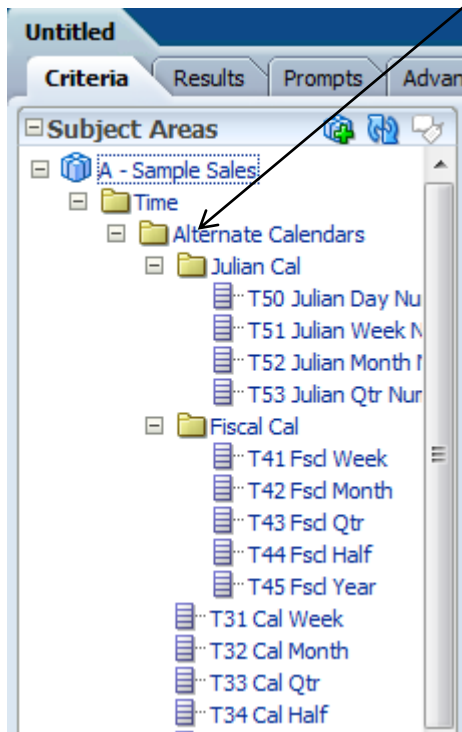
Untitled

Criteria Results Prompts Advan

Subject Areas

A - Sample Sales
Time
Alternate Calendars
Julian Cal
T50 Julian Day Nu
T51 Julian Week N
T52 Julian Month N
T53 Julian Qtr Nur
Fiscal Cal
T41 Fscl Week
T42 Fscl Month
T43 Fscl Qtr
T44 Fscl Half
T45 Fscl Year
T31 Cal Week
T32 Cal Month
T33 Cal Qtr
T34 Cal Half